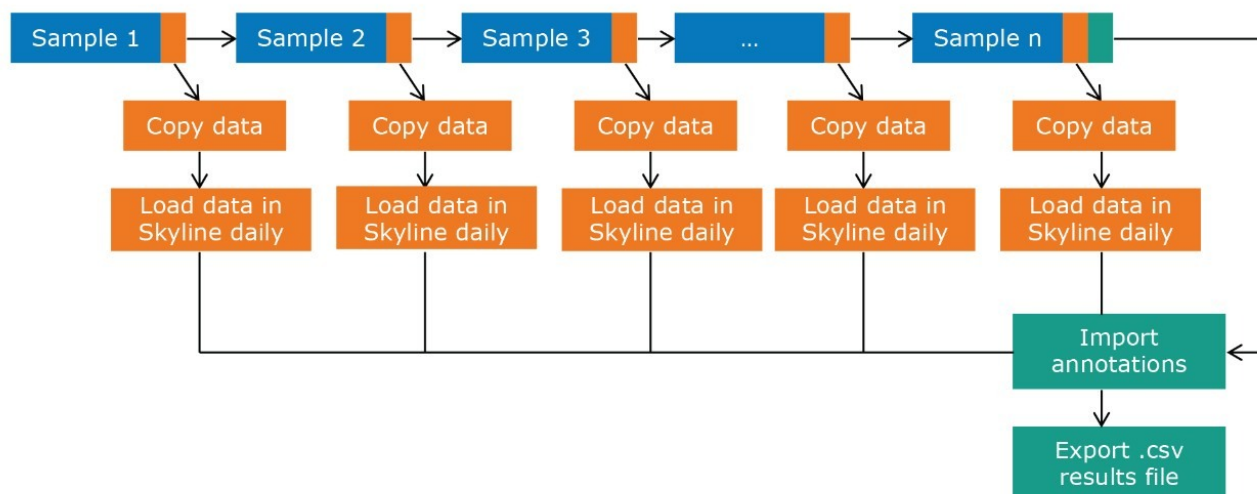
Sample 1

Sample 2

Sample 3

...

Sample n

Copy data

Copy data

Copy data

Copy data

Copy data

Load data in Skyline daily

Load data in Skyline daily

Load data in Skyline daily

Load data in Skyline daily

Load data in Skyline daily

Import annotations

Export .csv results file